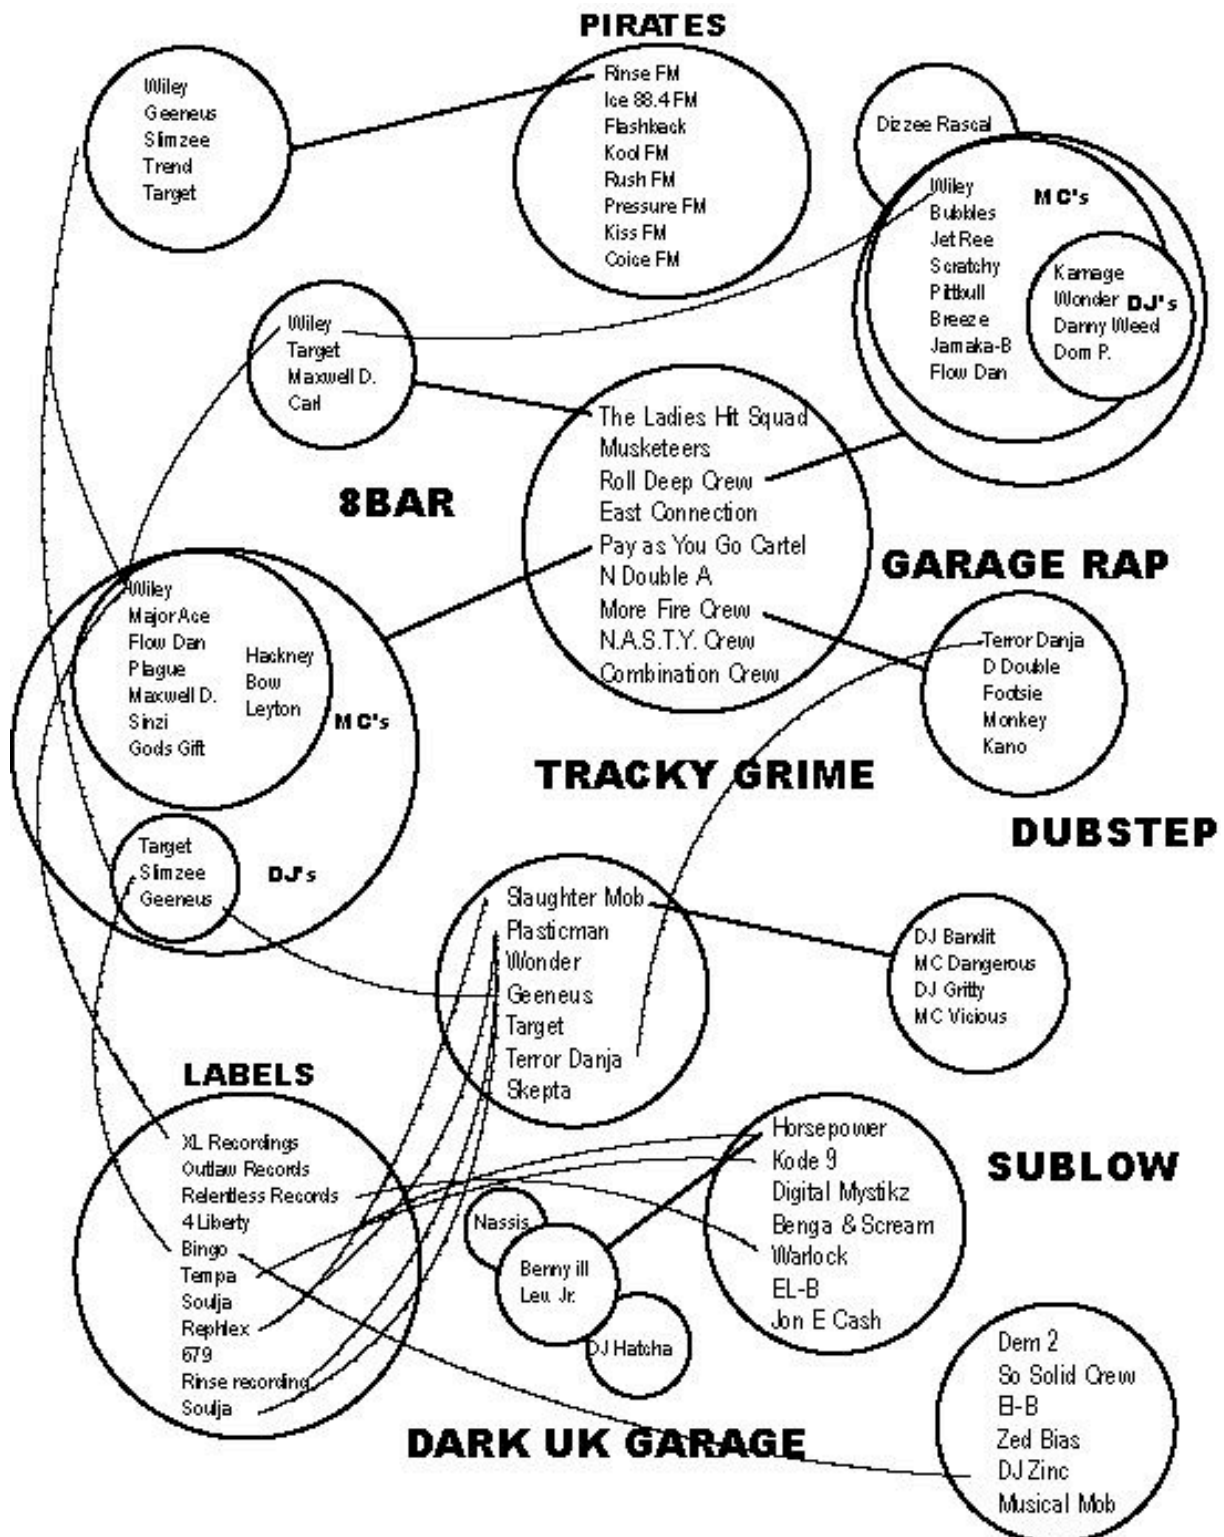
PIRATES

Wiley
Geeneus
Slimzee
Trend
Target

Rinse FM
Ice 88.4 FM
Flashback
Kool FM
Rush FM
Pressure FM
Kiss FM
Coice FM

Dizzee Rascal

Wiley
Bubbles
Jet Ree
Scratchy
Pittbull
Breeze
Jamaka-B
Flow Dan

MC's

Kamage
Wonder
Danny Weed
Dom P.

DJ's

Wiley
Target
Maxwell D.
Carl

The Ladies Hit Squad
Musketeers
Roll Deep Crew
East Connection
Pay as You Go Cartel
N Double A
More Fire Crew
N.A.S.T.Y. Crew
Combination Crew

8BAR

GARAGE RAP

Wiley
Major Ace
Flow Dan
Plague
Maxwell D.
Sinzi
Gods Gift

Hackney
Bow
Leyton

MC's

Terror Danja
D Double
Footsie
Monkey
Kano

TRACKY GRIME

DUBSTEP

Target
Slimzee
Geeneus

DJ's

Slaughter Mob
Plasticman
Wonder
Geeneus
Target
Terror Danja
Skepta

DJ Bandit
MC Dangerous
DJ Gritty
MC Vicious

LABELS

XL Recordings
Outlaw Records
Relentless Records
4 Liberty
Bingo
Tempa
Soulja
Rephlex
679
Rinse recording
Soulja

Nassis

Benny ill
Lew Jr.

DJ Hatcha

Horsepower
Kode 9
Digital Mystikz
Benga & Scream
Warlock
EL-B
Jon E Cash

SUBLOW

Dem 2
So Solid Crew
El-B
Zed Bias
DJ Zinc
Musical Mob

DARK UK GARAGE